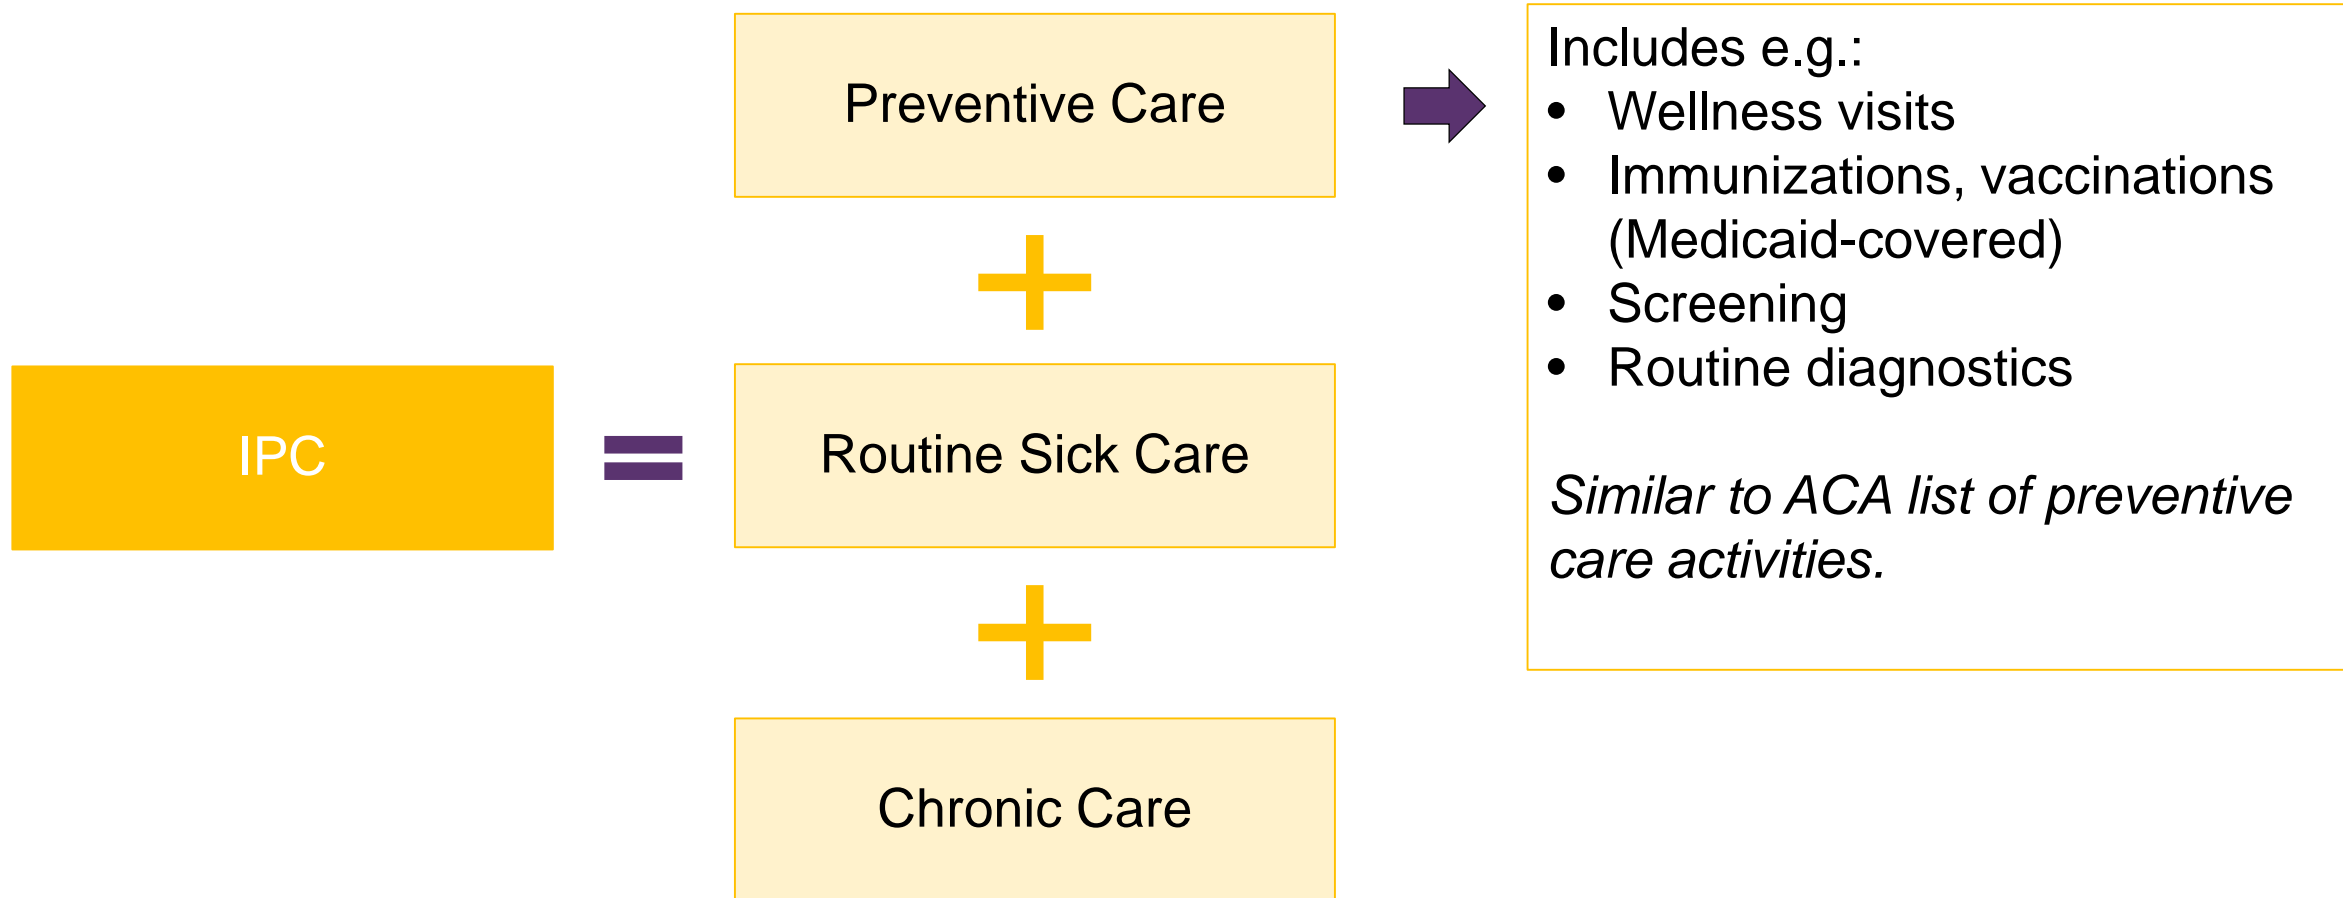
IPC

Preventive Care

Routine Sick Care

Chronic Care

Includes e.g.:
- Wellness visits
- Immunizations, vaccinations (Medicaid-covered)
- Screening
- Routine diagnostics

*Similar to ACA list of preventive care activities.*